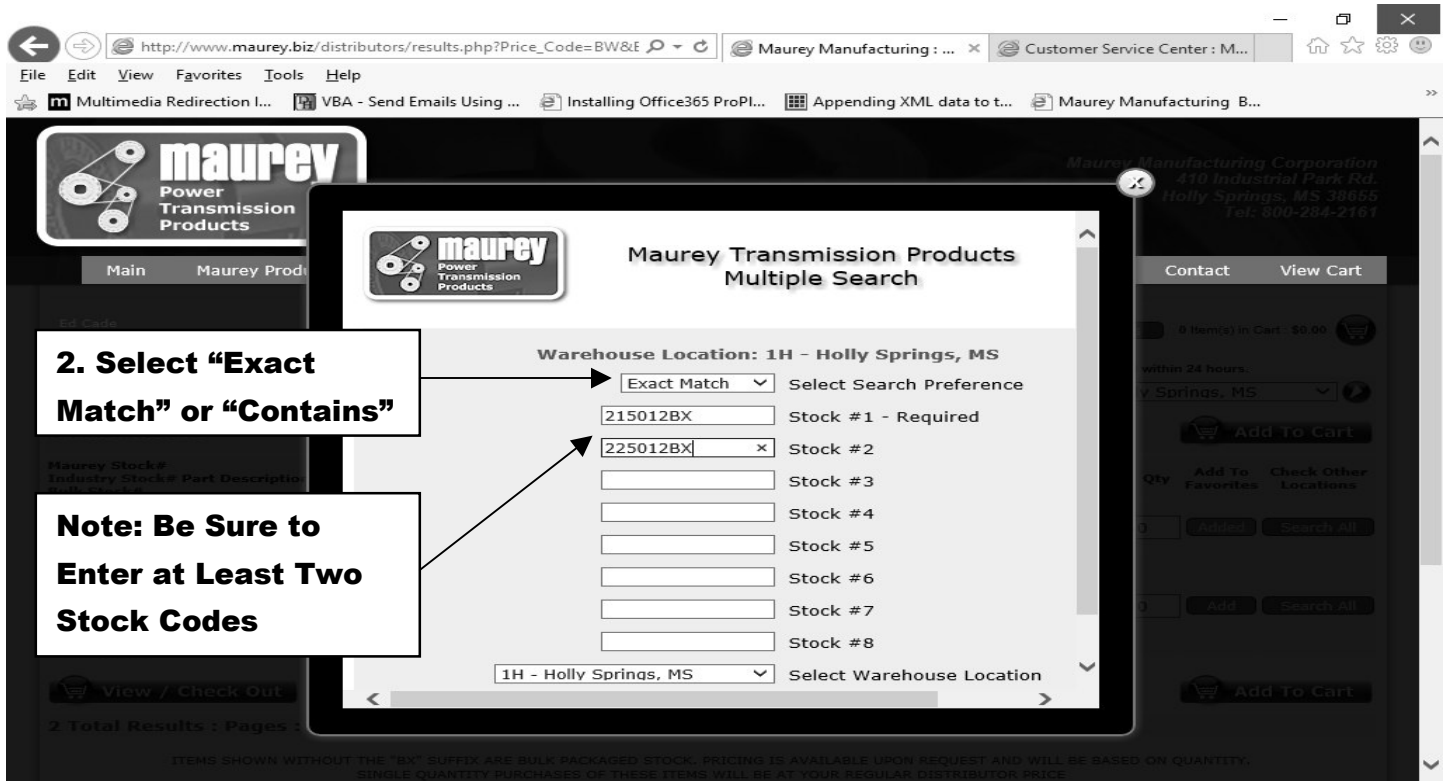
http://www.maurey.biz/distributors/results.php?Price_Code=BW&E
Maurey Manufacturing : ... ×
Customer Service Center : M...

File Edit View Favorites Tools Help

Multimedia Redirection I... VBA - Send Emails Using ... Installing Office365 ProPl... Appending XML data to t... Maurey Manufacturing B...

maurey Power Transmission Products

Maurey Manufacturing Corporation
410 Industrial Park Rd.
Holly Springs, MS 38655
Tel: 800-284-2161

Main Maurey Produ

Contact View Cart

Ed Code

0 Item(s) in Cart : $0.00

within 24 hours.

y Springs, MS

Add To Cart

Maurey Stock#
Industry Stock# Part Descriptio

Qty Add To Favorites Check Other Locations

Added Search All

Add Search All

View / Check Out

Add To Cart

2 Total Results : Pages :

ITEMS SHOWN WITHOUT THE "BX" SUFFIX ARE BULK PACKAGED STOCK. PRICING IS AVAILABLE UPON REQUEST AND WILL BE BASED ON QUANTITY.
SINGLE QUANTITY PURCHASES OF THESE ITEMS WILL BE AT YOUR REGULAR DISTRIBUTOR PRICE

maurey Power Transmission Products

Maurey Transmission Products
Multiple Search

Warehouse Location: 1H - Holly Springs, MS

Exact Match Select Search Preference

215012BX Stock #1 - Required

225012BX Stock #2

Stock #3

Stock #4

Stock #5

Stock #6

Stock #7

Stock #8

1H - Holly Springs, MS Select Warehouse Location

2. Select "Exact Match" or "Contains"

Note: Be Sure to Enter at Least Two Stock Codes